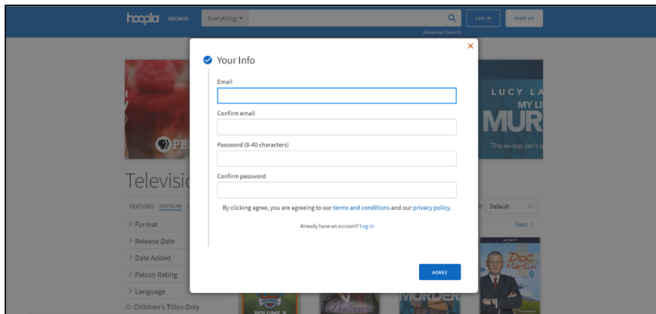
hoopla BROWSE Everything LOG IN SIGN UP

Advanced Search

Your Info

Email

Confirm email

Password (8-40 characters)

Confirm password

By clicking agree, you are agreeing to our terms and conditions and our privacy policy.

Already have an account? Log in

AGREE

PBS

Televisi

FEATURED POPULAR

> Format

> Release Date

> Date Added

> Patron Rating

> Language

Children's Titles Only

LUCY LA

MY LI

MUR

This ex-cop can't

Default

Next >

MURDER

Doc Martin 9